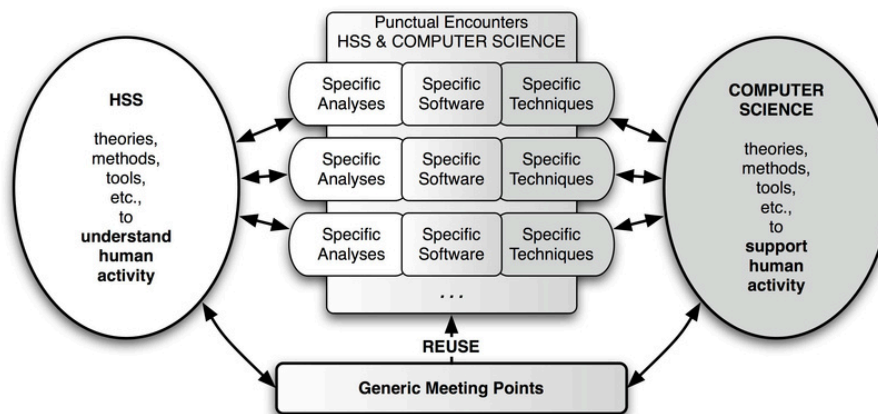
HSS

theories, methods, tools, etc., to **understand human activity**

Punctual Encounters
HSS & COMPUTER SCIENCE

| Specific Analyses | Specific Software | Specific Techniques |
|---|---|---|
| Specific Analyses | Specific Software | Specific Techniques |
| Specific Analyses | Specific Software | Specific Techniques |

...

COMPUTER SCIENCE

theories, methods, tools, etc., to **support human activity**

REUSE

Generic Meeting Points